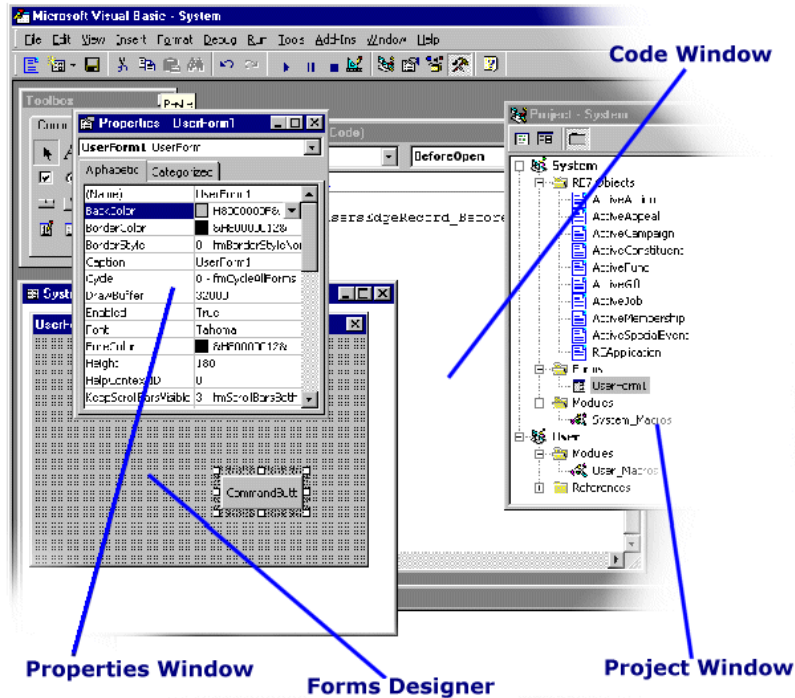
Microsoft Visual Basic - System

File Edit View Insert Format Debug Run Tools Add-Ins Window Help

Code Window

Toolbox

Properties - UserForm1

UserForm1 UserForm

Alphabetic Categorized

| (Name) | UserForm1 |
|---|---|
| BackColor | &H8000000F& |
| BorderColor | &H80000012& |
| BorderStyle | 0 - fmBorderStyleNone |
| Caption | UserForm1 |
| Cycle | 0 - fmCycleAllForms |
| DrawBuffer | 32000 |
| Enabled | True |
| Font | Tahoma |
| ForeColor | &H80000012& |
| Height | 180 |
| HelpContextID | 0 |
| KeepScrollBarsVisible | 3 - fmScrollBarsBoth |

Code)

BeforeOpen

UserForm1

CommandButt

Project - System

System
RE7 Objects
ActiveAction
ActiveAppeal
ActiveCampaign
ActiveConstituent
ActiveFund
ActiveGift
ActiveJob
ActiveMembership
ActiveSpecialEvent
REApplication
Forms
UserForm1
Modules
System_Macros
User
Modules
User_Macros
References

Properties Window

Forms Designer

Project Window